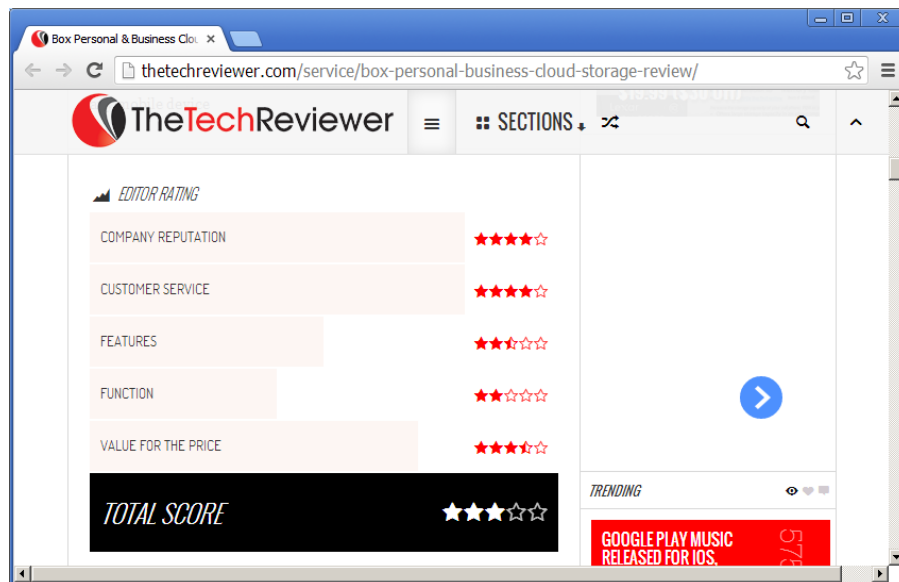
Box Personal & Business Clo ×

thetechreviewer.com/service/box-personal-business-cloud-storage-review/

TheTechReviewer

SECTIONS

EDITOR RATING

| | |
|---|---|
| COMPANY REPUTATION | ★★★★☆ |
| CUSTOMER SERVICE | ★★★★☆ |
| FEATURES | ★★½☆☆ |
| FUNCTION | ★★☆☆☆ |
| VALUE FOR THE PRICE | ★★★½☆ |

TOTAL SCORE ★★★☆☆

TRENDING

GOOGLE PLAY MUSIC RELEASED FOR IOS,

57